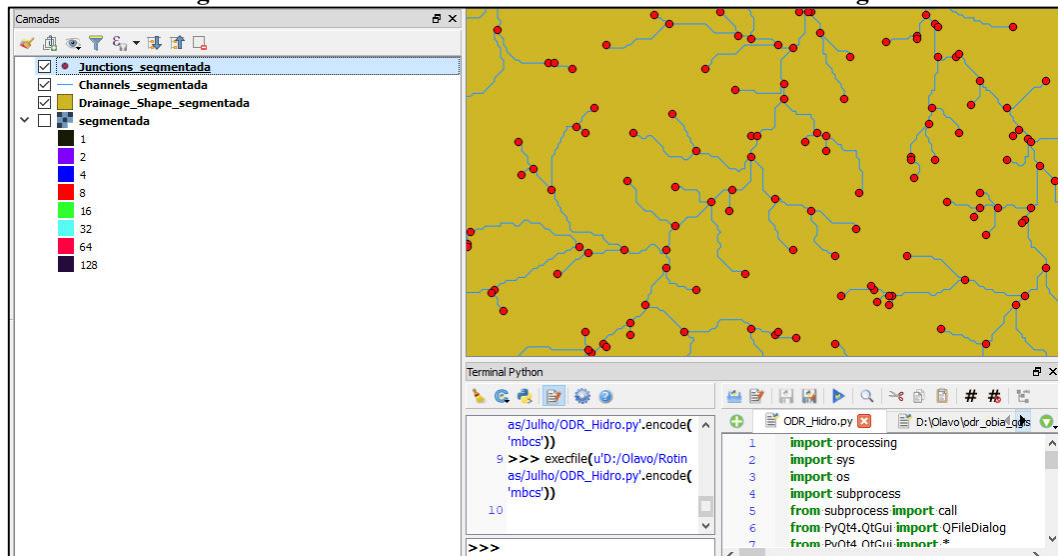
Camadas

Junctions_segmentada
Channels_segmentada
Drainage_Shape_segmentada
segmentada
1
2
4
8
16
32
64
128

Terminal Python

as/Julho/ODR_Hidro.py'.encode(
'mbcs'))
9 >>> execfile(u'D:/Olavo/Rotin
as/Julho/ODR_Hidro.py'.encode(
'mbcs'))
10

>>>

ODR_Hidro.py
D:\Olavo\odr_obia_qgis

1 import processing
2 import sys
3 import os
4 import subprocess
5 from subprocess import call
6 from PyQt4.QtGui import QFileDialog
7 from PyQt4.QtGui import *